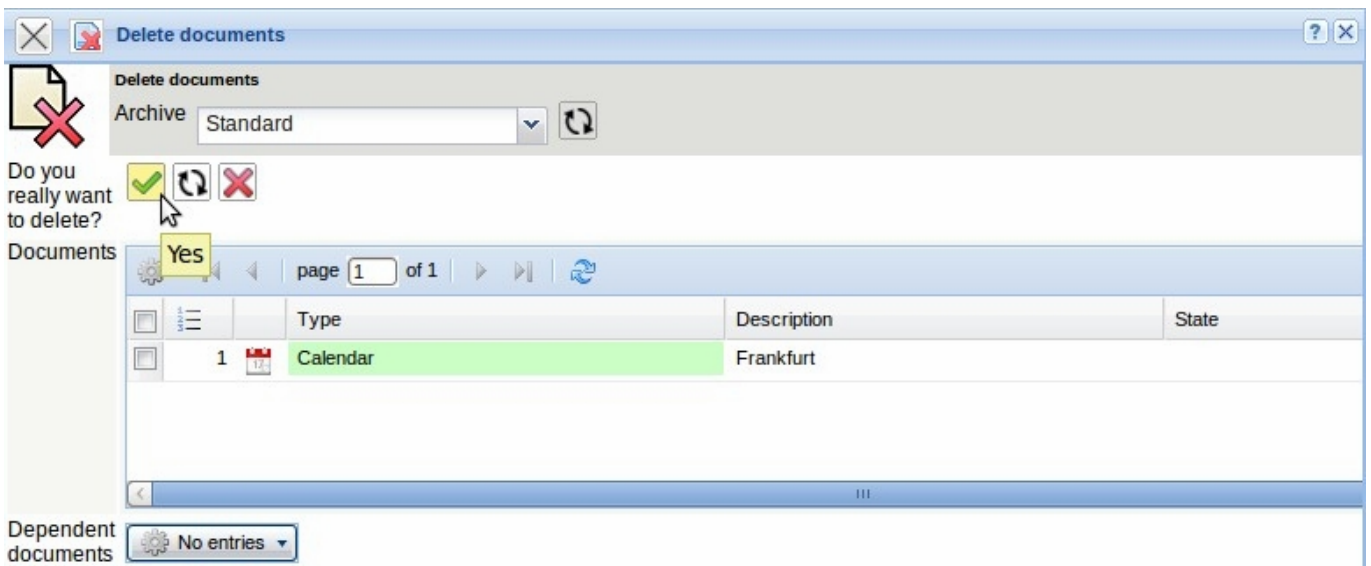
Delete documents

?

Delete documents

Archive Standard

Do you really want to delete?

Yes

Documents

page 1 of 1

| | | | Type | Description | State |
|---|---|---|---|---|---|
| | 1 | | Calendar | Frankfurt | |

Dependent documents No entries